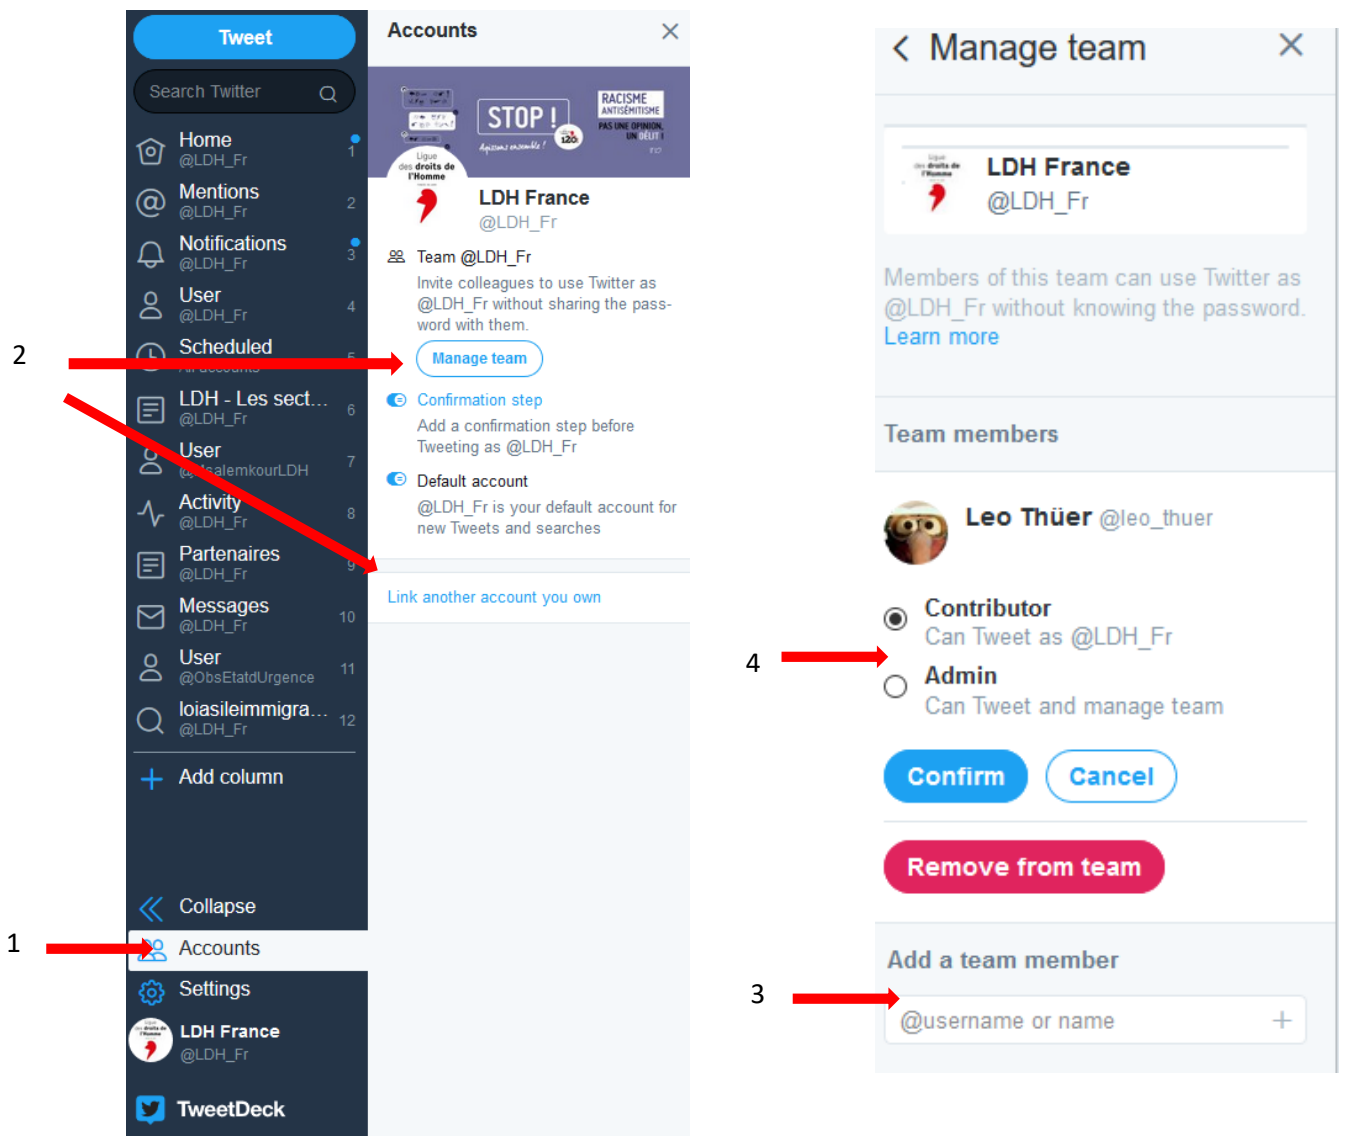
Tweet

Search Twitter

Home
@LDH_Fr 1

Mentions
@LDH_Fr 2

Notifications
@LDH_Fr 3

User
@LDH_Fr 4

Scheduled
All accounts 5

LDH - Les sect...
@LDH_Fr 6

User
@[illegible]salemkourLDH 7

Activity
@LDH_Fr 8

Partenaires
@LDH_Fr 9

Messages
@LDH_Fr 10

User
@ObsEtatdUrgence 11

loiasileimmigra...
@LDH_Fr 12

Add column

Collapse

Accounts

Settings

LDH France
@LDH_Fr

TweetDeck

2

1

Accounts

STOP !
Agissons ensemble !
RACISME ANTISÉMITISME
PAS UNE OPINION, UN DÉLIT !
120

Ligue des droits de l'Homme

LDH France
@LDH_Fr

Team @LDH_Fr
Invite colleagues to use Twitter as @LDH_Fr without sharing the password with them.

Manage team

Confirmation step
Add a confirmation step before Tweeting as @LDH_Fr

Default account
@LDH_Fr is your default account for new Tweets and searches

Link another account you own

Manage team

LDH France
@LDH_Fr

Members of this team can use Twitter as @LDH_Fr without knowing the password.
Learn more

Team members

Leo Thüer @leo_thuer

4

Contributor
Can Tweet as @LDH_Fr

Admin
Can Tweet and manage team

Confirm Cancel

Remove from team

Add a team member

3

@username or name